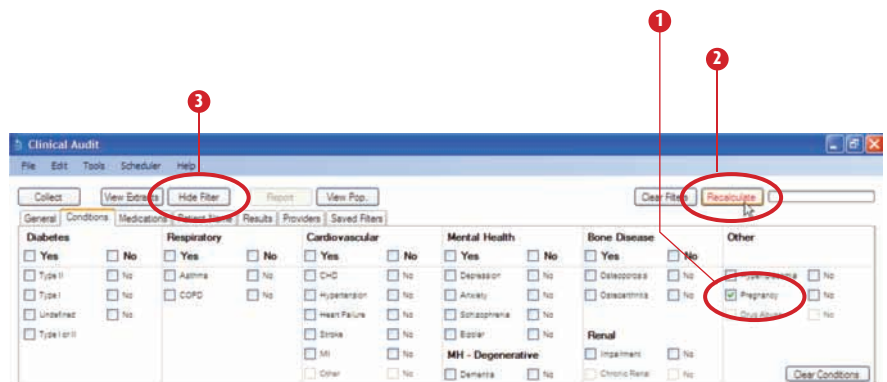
1

2

3

Clinical Audit

File Edit Tools Scheduler Help

Collect View Extracts Hide Filter Report View Pop. Clear Filters Recalculate

General Conditions Medications Patient Items Results Providers Saved Filters

| Diabetes | | Respiratory | | Cardiovascular | | Mental Health | | Bone Disease | | Other | |
|---|---|---|---|---|---|---|---|---|---|---|---|
| Yes | No | Yes | No | Yes | No | Yes | No | Yes | No | | |
| Type II | No | Asthma | No | CHD | No | Depression | No | Osteoporosis | No | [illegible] | No |
| Type I | No | COPD | No | Hypertension | No | Anxiety | No | Osteoarthritis | No | Pregnancy | No |
| Undefined | No | | | Heart Failure | No | Schizophrenia | No | | | Drug Abuse | No |
| Type I or II | | | | Stroke | No | Bipolar | No | Renal | | | |
| | | | | MI | No | MH - Degenerative | | Impairment | No | | |
| | | | | Other | No | Dementia | No | Chronic Renal | No | | |

Clear Conditions